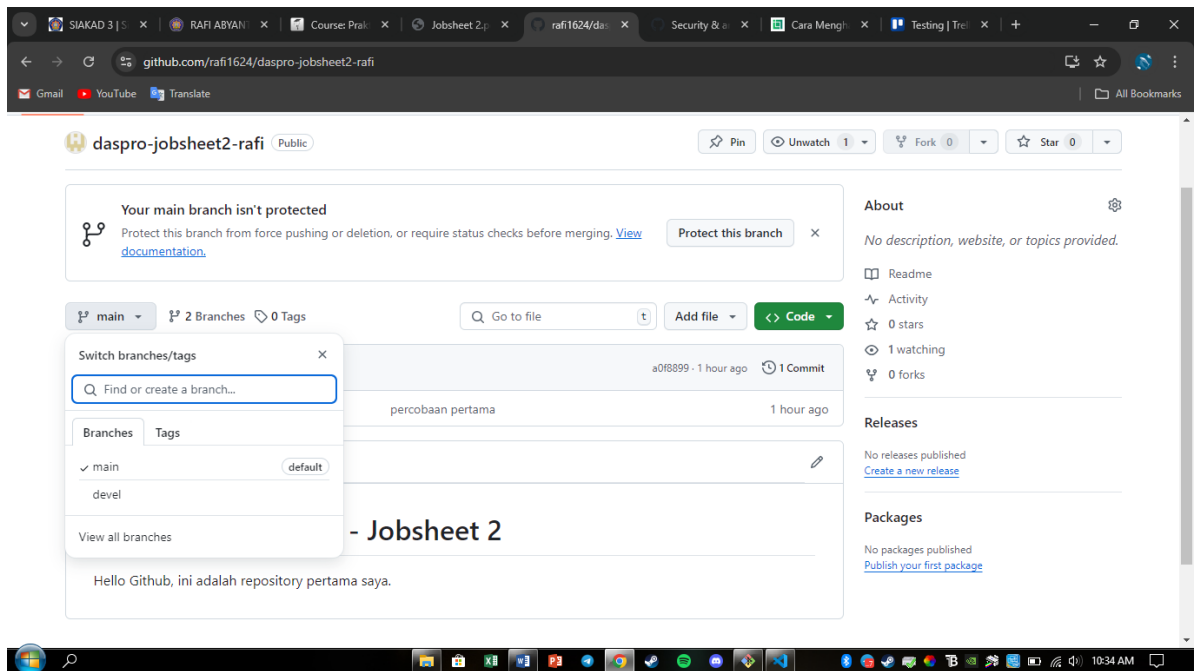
SIAKAD 3 | S ×
RAFI ABYAN ×
Course: Prak ×
Jobsheet 2.p ×
rafi1624/das ×
Security & a ×
Cara Mengh ×
Testing | Tre ×
+

github.com/rafi1624/daspro-jobsheet2-rafi

Gmail
YouTube
Translate
All Bookmarks

daspro-jobsheet2-rafi Public

Pin
Unwatch 1
Fork 0
Star 0

Your main branch isn't protected
Protect this branch from force pushing or deletion, or require status checks before merging. View documentation.
Protect this branch

main
2 Branches
0 Tags
Go to file
t
Add file
Code

Switch branches/tags
Find or create a branch...
Branches
Tags
main default
devel
View all branches

a0f8899 · 1 hour ago
1 Commit
percobaan pertama
1 hour ago

- Jobsheet 2

Hello Github, ini adalah repository pertama saya.

About
No description, website, or topics provided.
Readme
Activity
0 stars
1 watching
0 forks

Releases
No releases published
Create a new release

Packages
No packages published
Publish your first package

10:34 AM